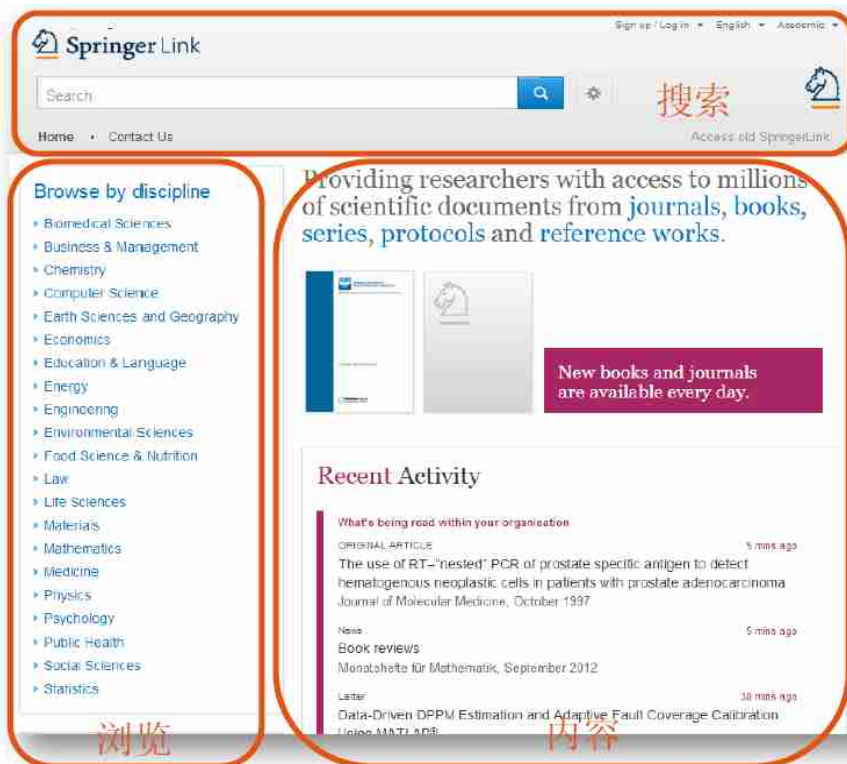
Springer Link

Sign up / Log in ▾ English ▾ Academic ▾

Search

搜索

Home • Contact Us

Access old SpringerLink

Browse by discipline

Biomedical Sciences
Business & Management
Chemistry
Computer Science
Earth Sciences and Geography
Economics
Education & Language
Energy
Engineering
Environmental Sciences
Food Science & Nutrition
Law
Life Sciences
Materials
Mathematics
Medicine
Physics
Psychology
Public Health
Social Sciences
Statistics

浏览

Providing researchers with access to millions of scientific documents from journals, books, series, protocols and reference works.

New books and journals are available every day.

Recent Activity

What's being read within your organisation

ORIGINAL ARTICLE 5 mins ago
The use of RT–"nested" PCR of prostate specific antigen to detect hematogenous neoplastic cells in patients with prostate adenocarcinoma
Journal of Molecular Medicine, October 1997

News 5 mins ago
Book reviews
Monatshefte für Mathematik, September 2012

Letter 38 mins ago
Data-Driven DPPM Estimation and Adaptive Fault Coverage Calibration Using MATLAB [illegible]

内容